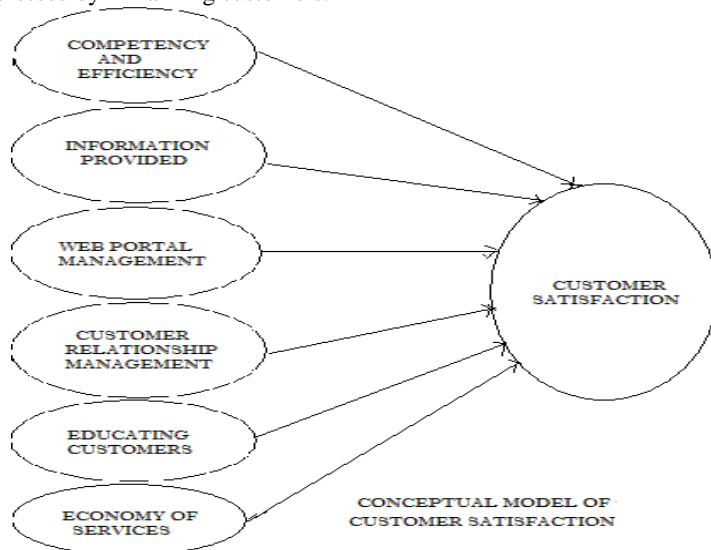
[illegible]

COMPETENCY AND EFFICIENCY

INFORMATION PROVIDED

WEB PORTAL MANAGEMENT

CUSTOMER RELATIONSHIP MANAGEMENT

EDUCATING CUSTOMERS

ECONOMY OF SERVICES

CUSTOMER SATISFACTION

CONCEPTUAL MODEL OF CUSTOMER SATISFACTION